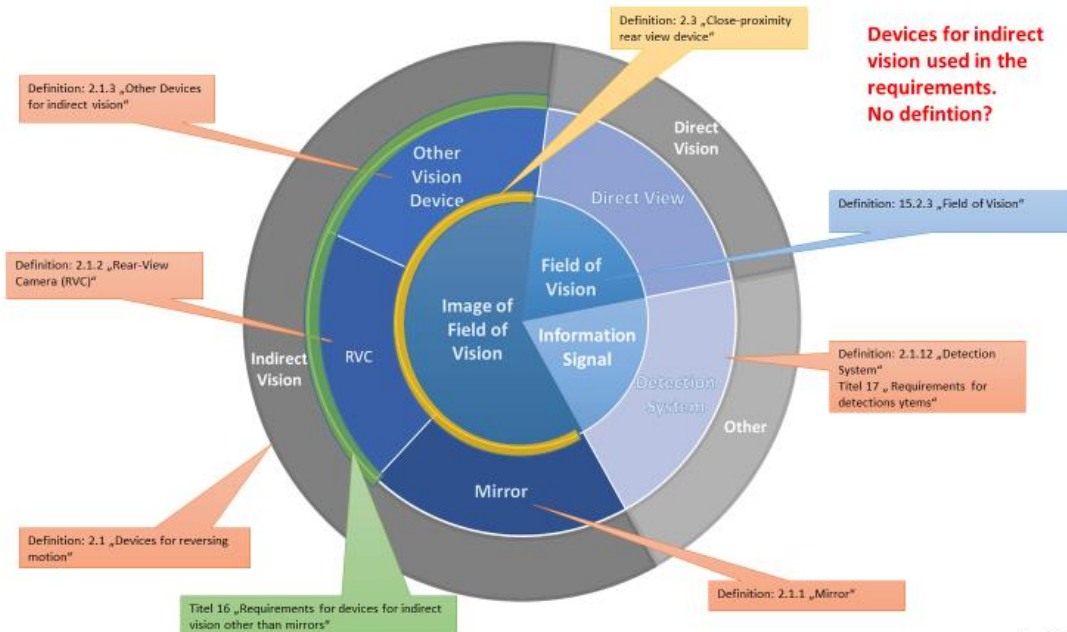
Definition: 2.3 „Close-proximity rear view device"

Devices for indirect vision used in the requirements. No defintion?

Definition: 2.1.3 „Other Devices for indirect vision"

Direct Vision

Other Vision Device

Direct View

Definition: 15.2.3 „Field of Vision"

Definition: 2.1.2 „Rear-View Camera (RVC)"

Field of Vision

Image of Field of Vision

Information Signal

Indirect Vision

RVC

Detection System

Definition: 2.1.12 „Detection System"
Titel 17 „ Requirements for detections ytems"

Other

Mirror

Definition: 2.1 „Devices for reversing motion"

Definition: 2.1.1 „Mirror"

Titel 16 „Requirements for devices for indirect vision other than mirrors"